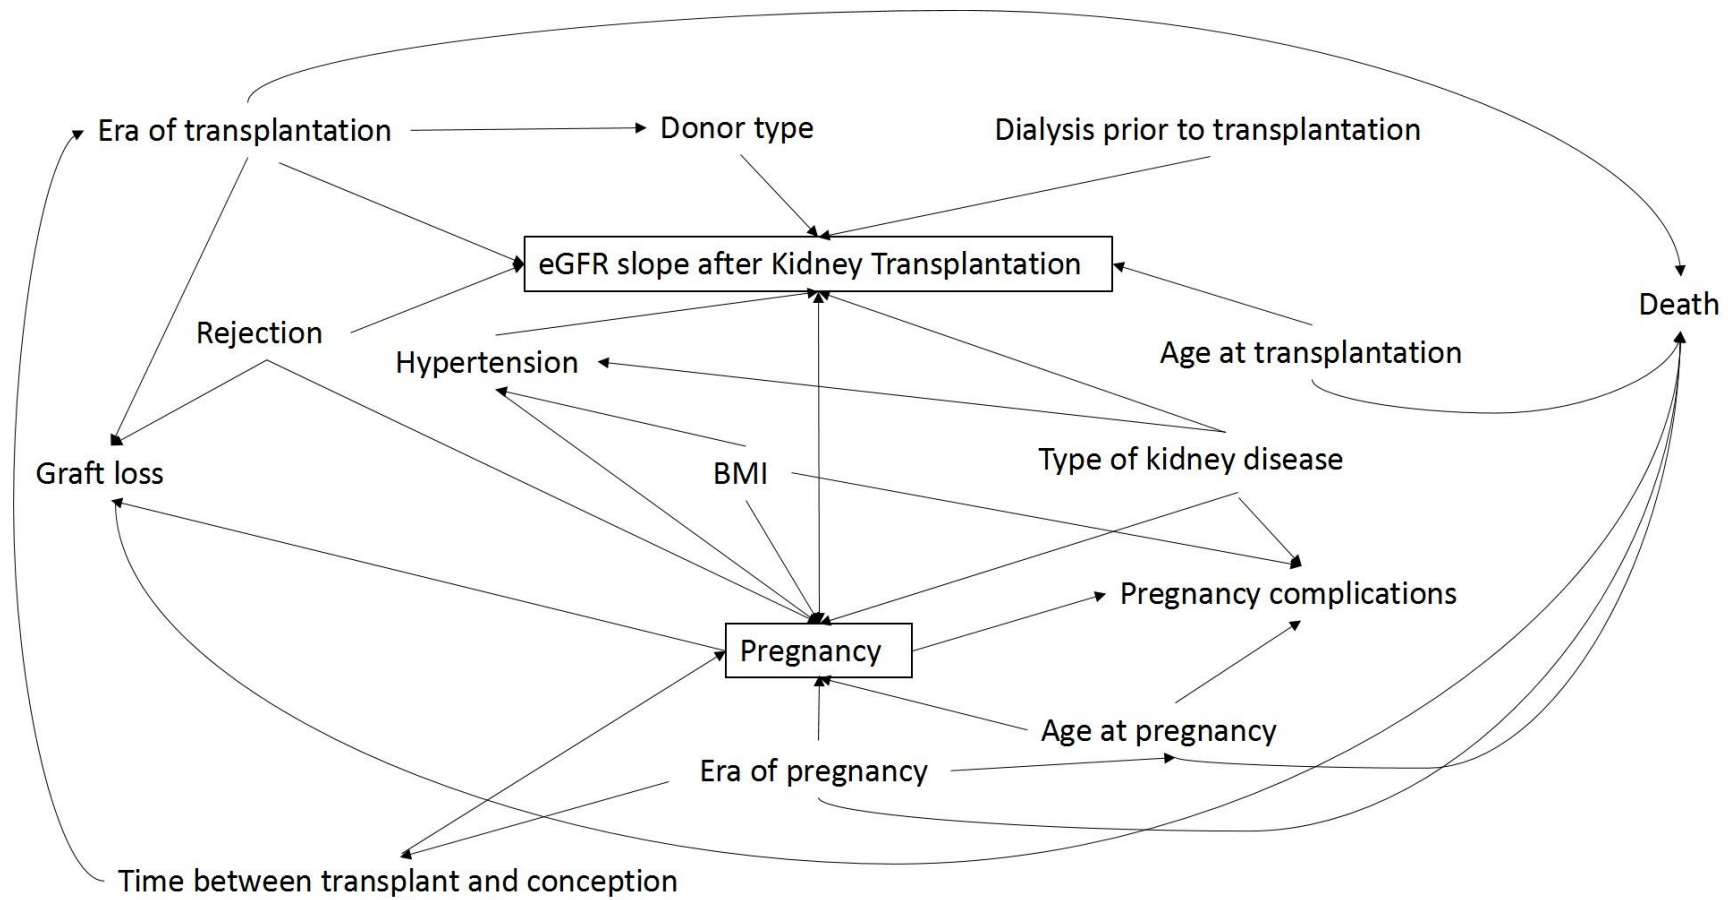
Era of transplantation

Donor type

Dialysis prior to transplantation

eGFR slope after Kidney Transplantation

Death

Rejection

Hypertension

Age at transplantation

Graft loss

BMI

Type of kidney disease

Pregnancy complications

Pregnancy

Age at pregnancy

Era of pregnancy

Time between transplant and conception